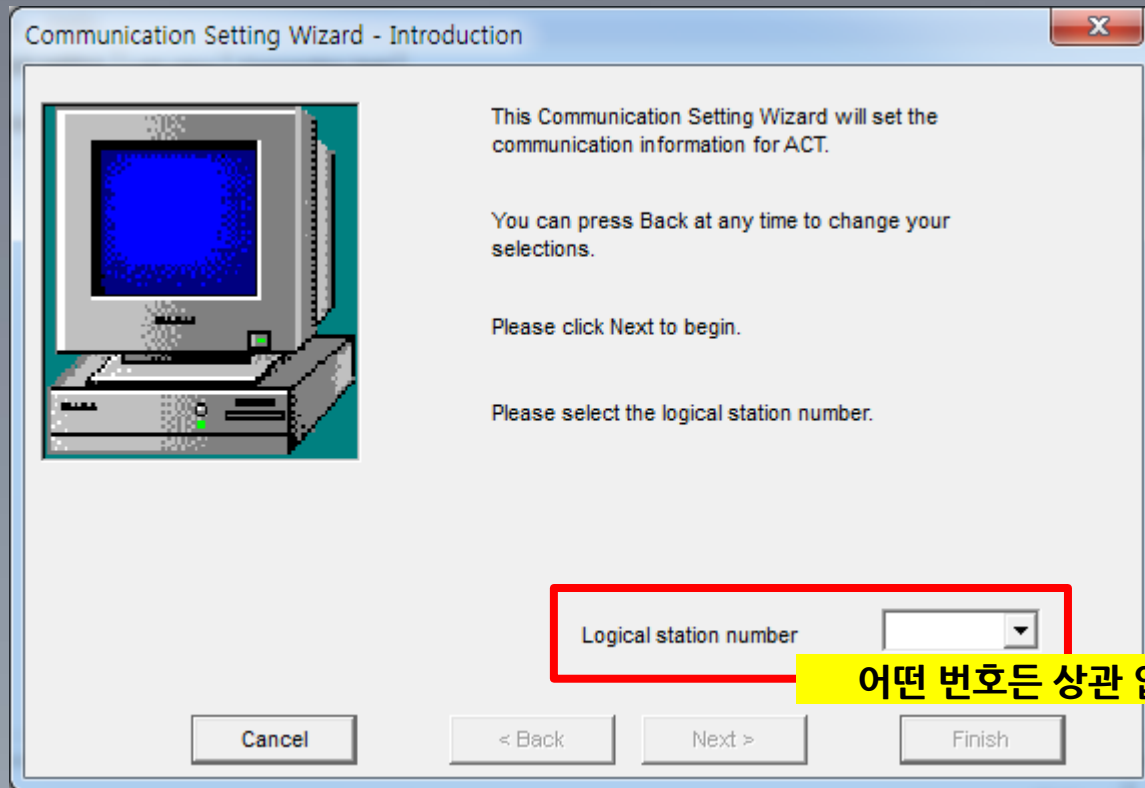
Communication Setting Wizard - Introduction

This Communication Setting Wizard will set the communication information for ACT.

You can press Back at any time to change your selections.

Please click Next to begin.

Please select the logical station number.

Logical station number

어떤 번호든 상관 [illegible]

Cancel

< Back

Next >

Finish